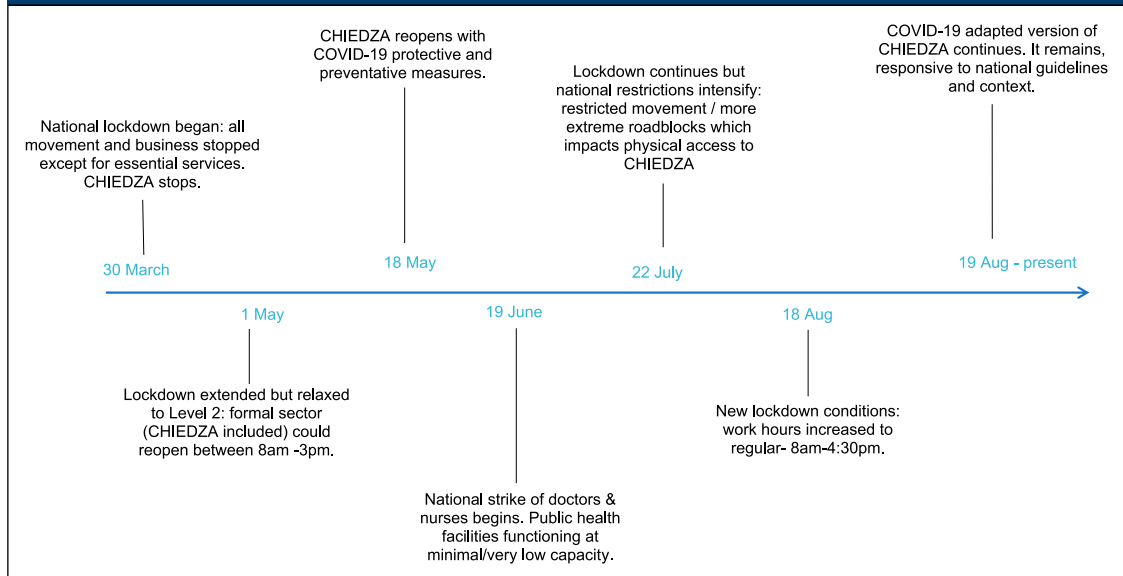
National lockdown began: all movement and business stopped except for essential services. CHIEDZA stops.

30 March

CHIEDZA reopens with COVID-19 protective and preventative measures.

18 May

Lockdown continues but national restrictions intensify: restricted movement / more extreme roadblocks which impacts physical access to CHIEDZA

22 July

COVID-19 adapted version of CHIEDZA continues. It remains, responsive to national guidelines and context.

19 Aug - present

1 May

Lockdown extended but relaxed to Level 2: formal sector (CHIEDZA included) could reopen between 8am -3pm.

19 June

National strike of doctors & nurses begins. Public health facilities functioning at minimal/very low capacity.

18 Aug

New lockdown conditions: work hours increased to regular- 8am-4:30pm.